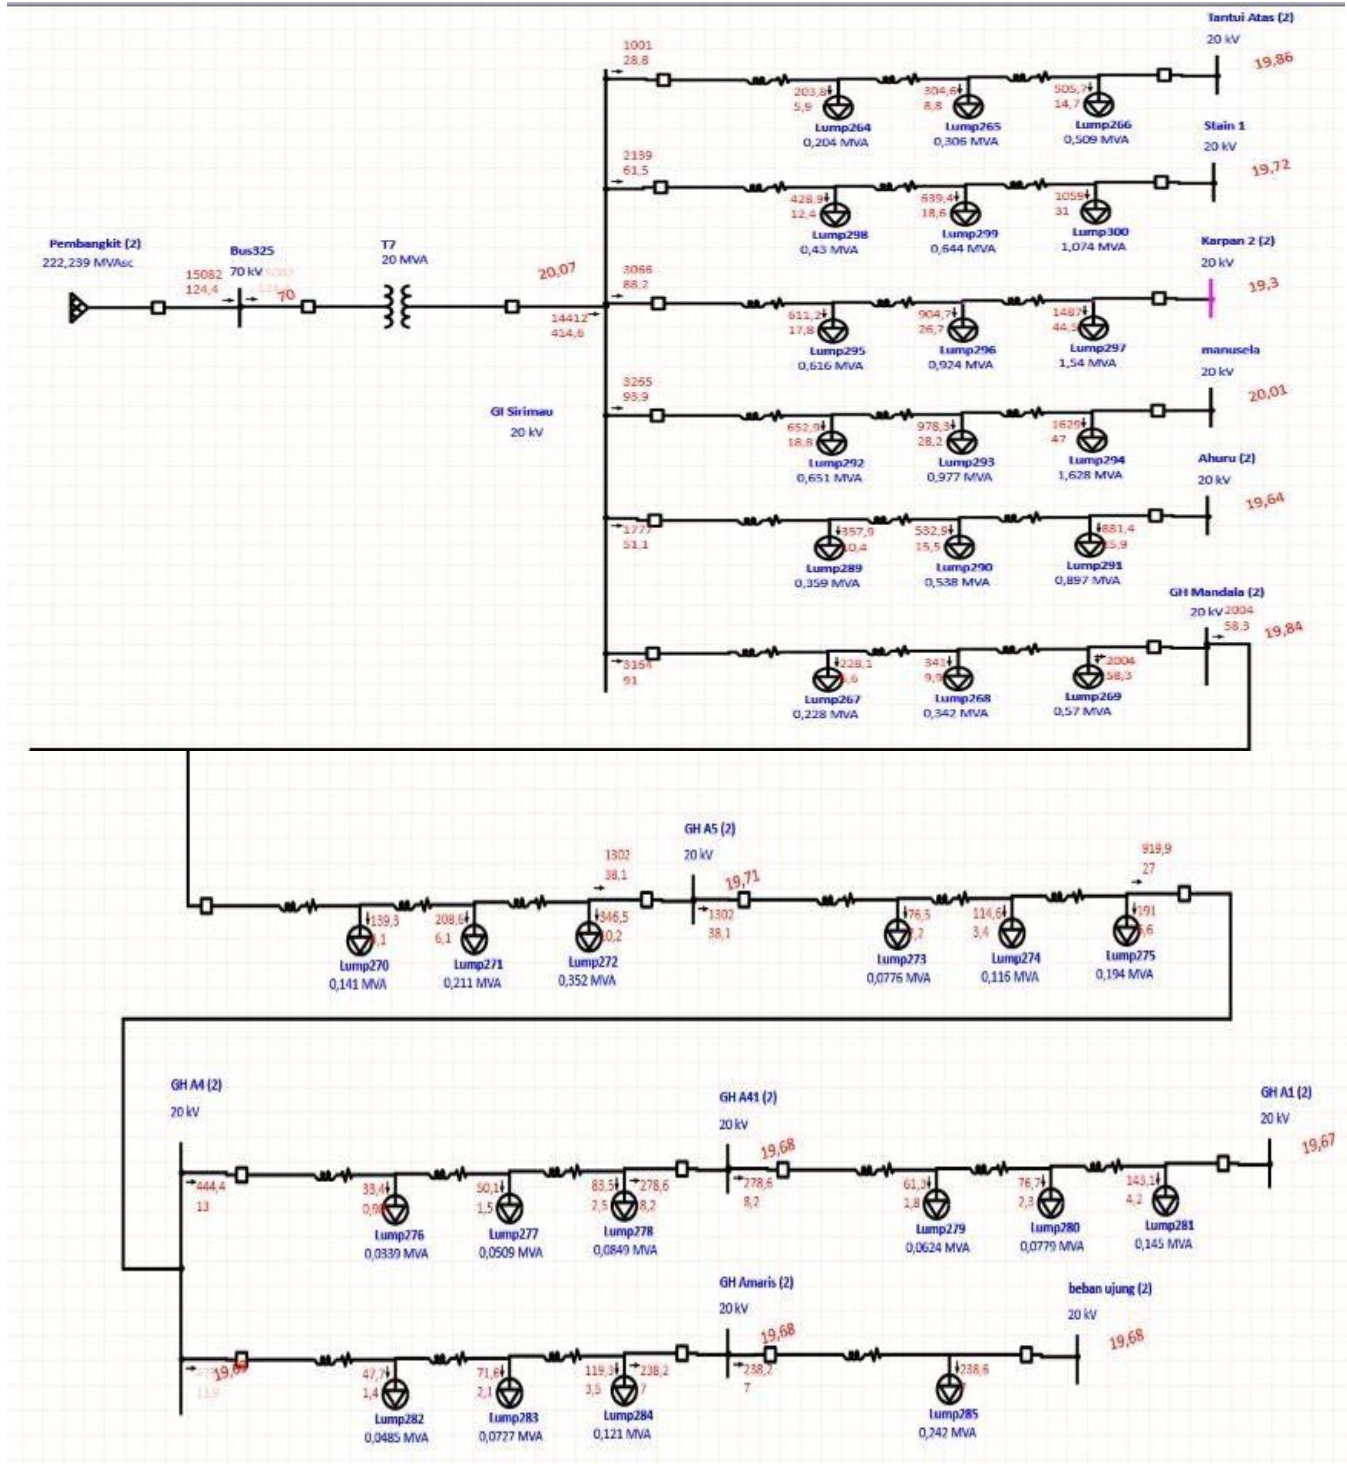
Pembangkit (2)
222,239 MVAsc

Bus325
70 kV
15082
124,4
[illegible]
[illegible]
70

T7
20 MVA

20,07
14412
414,6

GI Sirimau
20 kV

1001
28,8
203,8
5,9
Lump264
0,204 MVA
304,6
8,8
Lump265
0,306 MVA
505,7
14,7
Lump266
0,509 MVA
Tantui Atas (2)
20 kV
19,86

2159
61,5
428,9
12,4
Lump298
0,43 MVA
639,4
18,6
Lump299
0,644 MVA
1058
31
Lump300
1,074 MVA
Stain 1
20 kV
19,72

3066
88,2
611,2
17,8
Lump295
0,616 MVA
904,7
26,7
Lump296
0,924 MVA
1487
44,3
Lump297
1,54 MVA
Karpan 2 (2)
20 kV
19,3

3265
93,9
652,9
18,8
Lump292
0,651 MVA
978,3
28,2
Lump293
0,977 MVA
1629
47
Lump294
1,628 MVA
manusela
20 kV
20,01

1777
51,1
357,9
10,4
Lump289
0,359 MVA
532,8
15,5
Lump290
0,538 MVA
881,4
25,9
Lump291
0,897 MVA
Ahuru (2)
20 kV
19,64

3164
91
228,1
6,6
Lump267
0,228 MVA
341
9,9
Lump268
0,342 MVA
2004
58,3
Lump269
0,57 MVA
GH Mandala (2)
20 kV
2004
58,3
19,84

139,3
4,1
Lump270
0,141 MVA
208,6
6,1
Lump271
0,211 MVA
346,5
10,2
Lump272
0,352 MVA
1302
38,1
GH A5 (2)
20 kV
19,71
1302
38,1
76,5
2,2
Lump273
0,0776 MVA
114,6
3,4
Lump274
0,116 MVA
191
5,6
Lump275
0,194 MVA
919,9
27

GH A4 (2)
20 kV
444,4
13
33,4
0,98
Lump276
0,0339 MVA
50,1
1,5
Lump277
0,0509 MVA
83,5
2,5
278,6
8,2
Lump278
0,0849 MVA
GH A41 (2)
20 kV
19,68
278,6
8,2
61,3
1,8
Lump279
0,0624 MVA
76,7
2,3
Lump280
0,0779 MVA
143,1
4,2
Lump281
0,145 MVA
GH A1 (2)
20 kV
19,67

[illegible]
11,9
19,69
47,7
1,4
Lump282
0,0485 MVA
71,6
2,1
Lump283
0,0727 MVA
119,3
3,5
238,2
7
Lump284
0,121 MVA
GH Amaris (2)
20 kV
19,68
238,2
7
238,6
Lump285
0,242 MVA
beban ujung (2)
20 kV
19,68